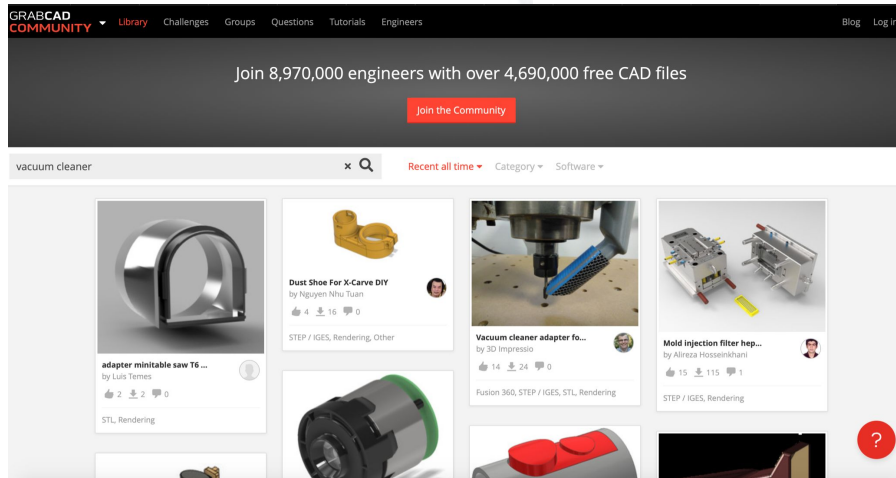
GRABCAD COMMUNITY Library Challenges Groups Questions Tutorials Engineers Blog Log in

Join 8,970,000 engineers with over 4,690,000 free CAD files

Join the Community

vacuum cleaner

Recent all time Category Software

adapter minitable saw T6 ...
by Luis Temes
2 2 0
STL, Rendering

Dust Shoe For X-Carve DIY
by Nguyen Nhu Tuan
4 16 0
STEP / IGES, Rendering, Other

Vacuum cleaner adapter fo...
by 3D Impressio
14 24 0
Fusion 360, STEP / IGES, STL, Rendering

Mold injection filter hep...
by Alireza Hosseinkhani
15 115 1
STEP / IGES, Rendering

?